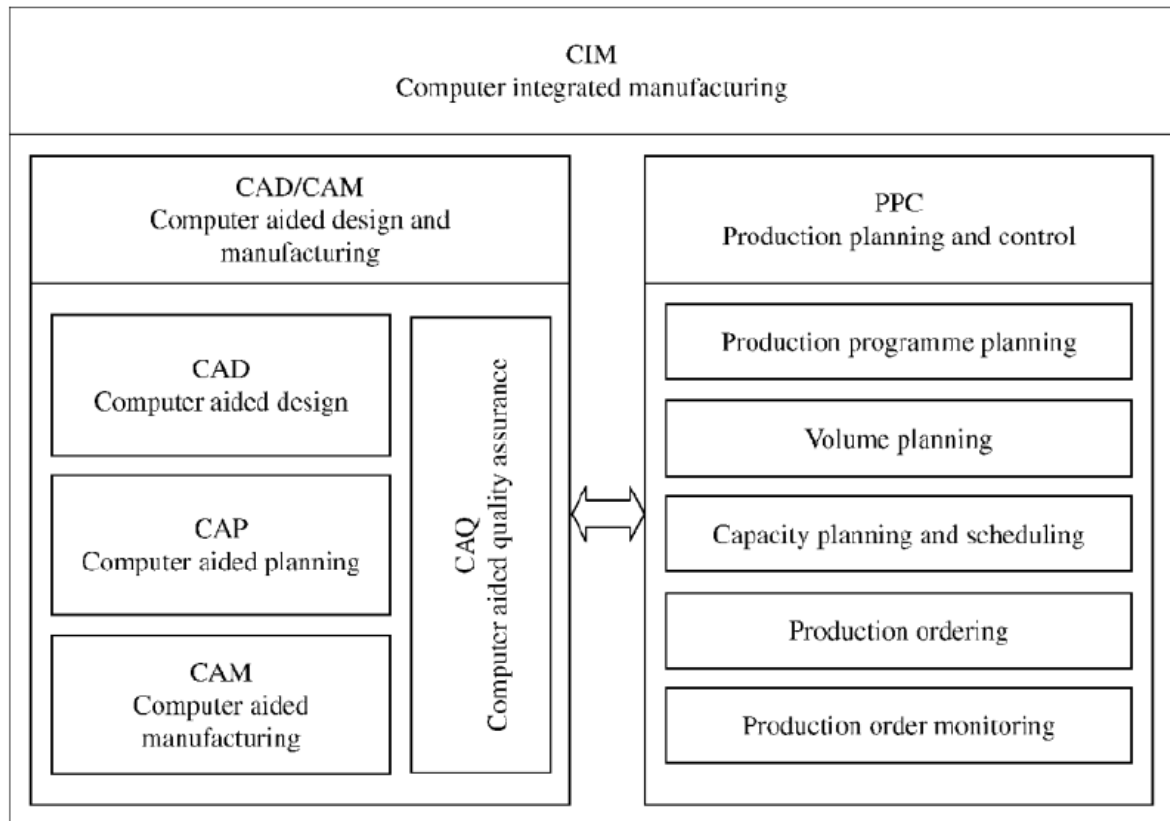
CIM
Computer integrated manufacturing

CAD/CAM
Computer aided design and manufacturing

CAD
Computer aided design

CAP
Computer aided planning

CAM
Computer aided manufacturing

CAQ
Computer aided quality assurance

PPC
Production planning and control

Production programme planning

Volume planning

Capacity planning and scheduling

Production ordering

Production order monitoring